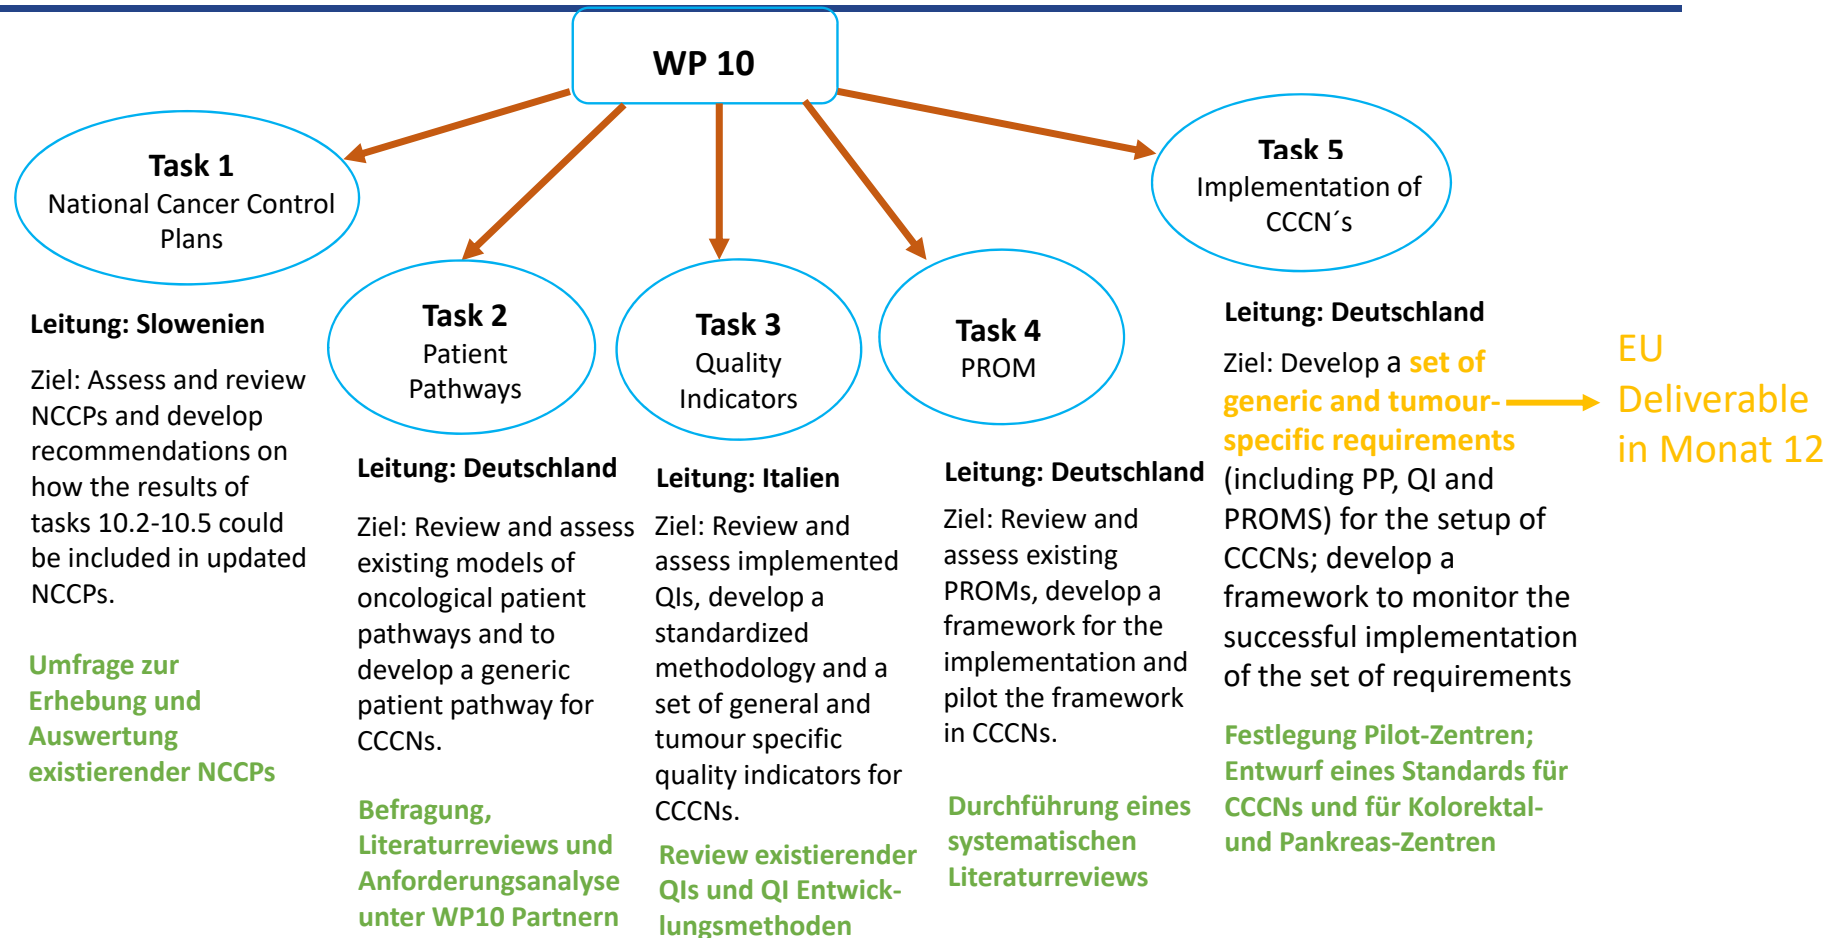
WP 10

Task 1
National Cancer Control Plans

Leitung: Slowenien

Ziel: Assess and review NCCPs and develop recommendations on how the results of tasks 10.2-10.5 could be included in updated NCCPs.

Umfrage zur Erhebung und Auswertung existierender NCCPs

Task 2
Patient Pathways

Leitung: Deutschland

Ziel: Review and assess existing models of oncological patient pathways and to develop a generic patient pathway for CCCNs.

Befragung, Literaturreviews und Anforderungsanalyse unter WP10 Partnern

Task 3
Quality Indicators

Leitung: Italien

Ziel: Review and assess implemented QIs, develop a standardized methodology and a set of general and tumour specific quality indicators for CCCNs.

Review existierender QIs und QI Entwicklungsmethoden

Task 4
PROM

Leitung: Deutschland

Ziel: Review and assess existing PROMs, develop a framework for the implementation and pilot the framework in CCCNs.

Durchführung eines systematischen Literaturreviews

Task 5
Implementation of CCCN´s

Leitung: Deutschland

Ziel: Develop a set of generic and tumour-specific requirements (including PP, QI and PROMS) for the setup of CCCNs; develop a framework to monitor the successful implementation of the set of requirements

Festlegung Pilot-Zentren; Entwurf eines Standards für CCCNs und für Kolorektal- und Pankreas-Zentren

EU Deliverable in Monat 12